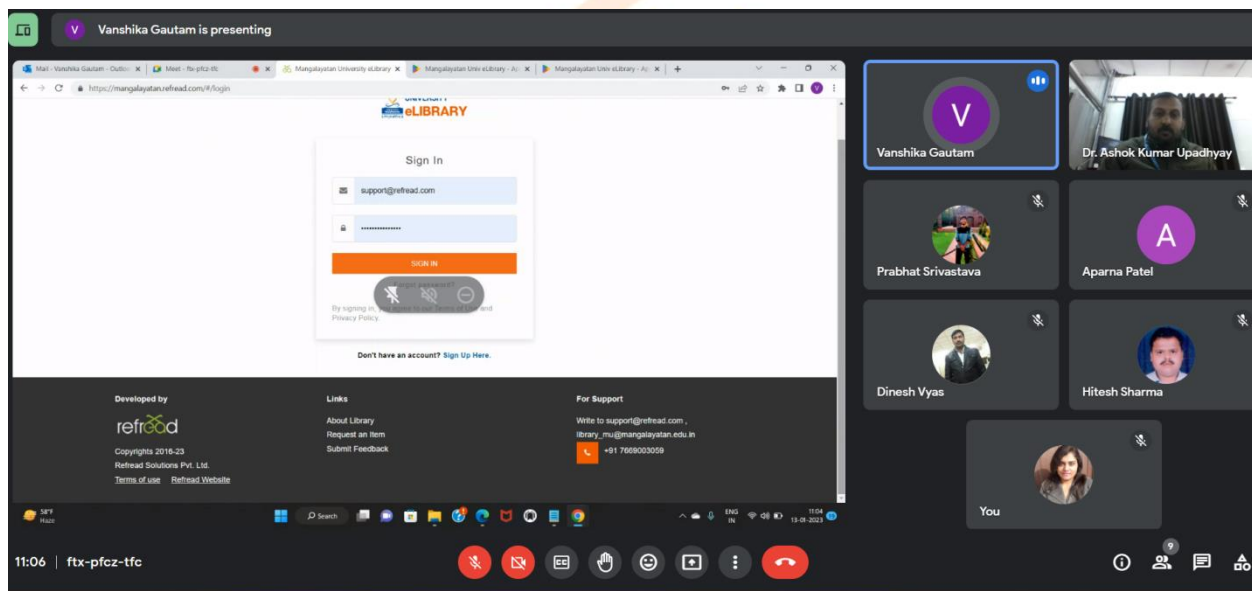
V Vanshika Gautam is presenting

Mail - Vanshika Gautam - Outlo | Meet - ftx-pfcz-tfc | Mangalayatan University eLibrary | Mangalayatan Univ eLibrary - A | Mangalayatan Univ eLibrary - A

https://mangalayatan.refread.com/#/login

UNIVERSITY
eLIBRARY

Sign In

support@refread.com

••••••••••••••

SIGN IN

Forgot password?

By signing in, you agree to our Terms of Use and Privacy Policy.

Don't have an account? Sign Up Here.

Developed by

refread

Copyrights 2016-23
Refread Solutions Pvt. Ltd.
Terms of use Refread Website

Links

About Library
Request an Item
Submit Feedback

For Support

Write to support@refread.com ,
library_mu@mangalayatan.edu.in

+91 7669003059

58°F
Haze

Search

ENG IN

11:04
13-01-2023

Vanshika Gautam

Dr. Ashok Kumar Upadhyay

Prabhat Srivastava

Aparna Patel

Dinesh Vyas

Hitesh Sharma

You

11:06 | ftx-pfcz-tfc

9